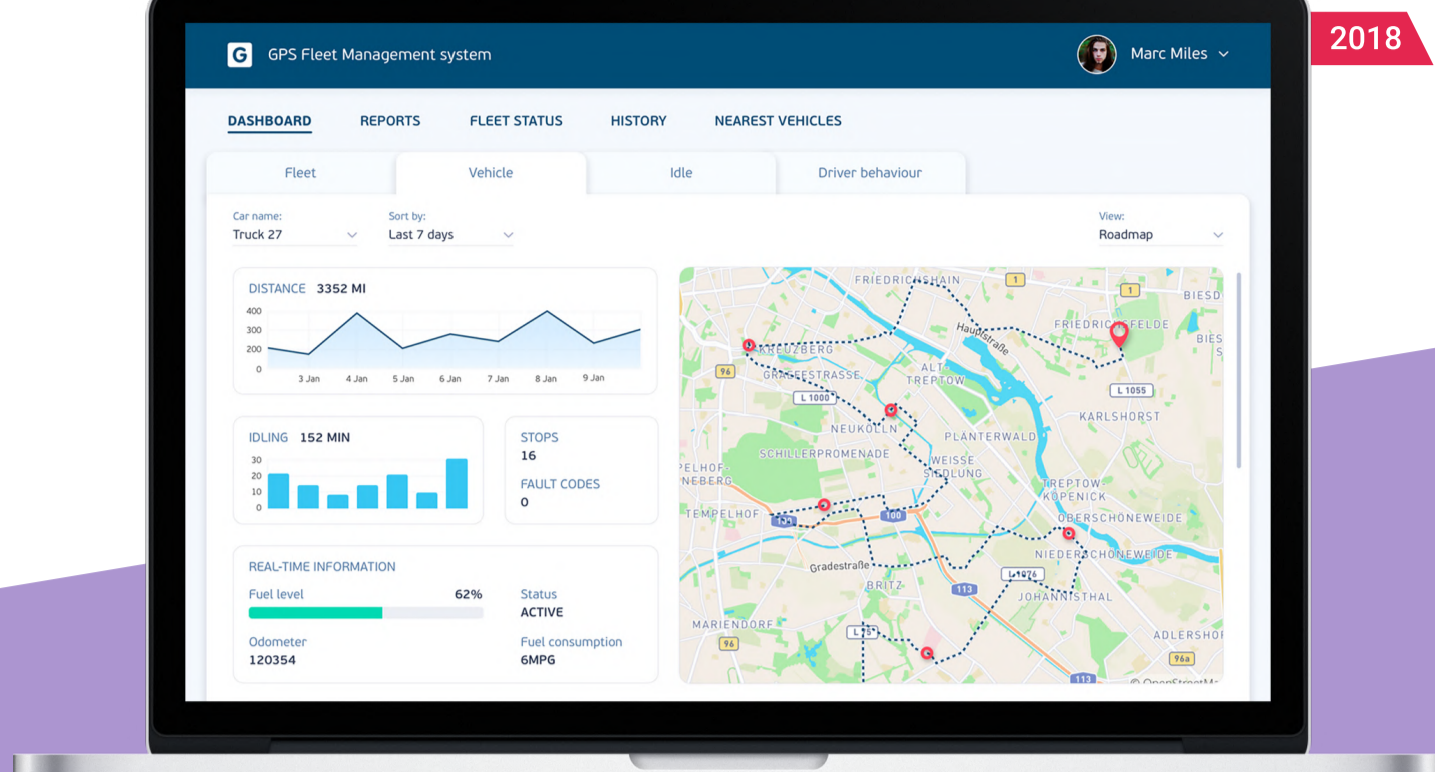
2018

G GPS Fleet Management system

Marc Miles

DASHBOARD REPORTS FLEET STATUS HISTORY NEAREST VEHICLES

Fleet Vehicle Idle Driver behaviour

Car name:
Truck 27

Sort by:
Last 7 days

View:
Roadmap

DISTANCE 3352 MI
400
300
200
0
3 Jan 4 Jan 5 Jan 6 Jan 7 Jan 8 Jan 9 Jan

IDLING 152 MIN
30
20
10
0

STOPS
16

FAULT CODES
0

REAL-TIME INFORMATION
Fuel level 62%
Status
ACTIVE
Odometer
120354
Fuel consumption
6MPG

FRIEDRICHSHAIN
1
1
BIESD
Hauptstraße
FRIEDRICHSFELDE
BIES
KREUZBERG
96
GRAEFESTRASSE
ALT TREPTOW
L 1055
L 1000
KARLSHORST
NEUKÖLLN
PLÄNTERWALD
SCHILLERPROMENADE
WEISSE SIEDLUNG
PELHOF-NEBERG
TREPTOW-KÖPENICK
TEMPELHOF
100
OBERSCHÖNEWEIDE
NIEDERSCHÖNEWEIDE
Gradestraße
L 1076
BRITZ
113
JOHANNISTHAL
MARIENDORF
L 75
ADLERSHOF
96
96a
113
© OpenStreetMa